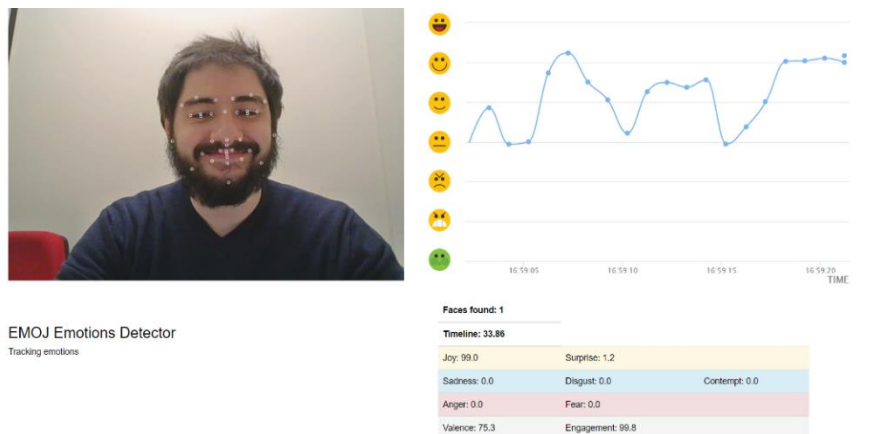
16:59:05 16:59:10 16:59:15 16:59:20
TIME

EMOJ Emotions Detector
Tracking emotions

Faces found: 1

Timeline: 33.86

| | | |
|---|---|---|
| Joy: 99.0 | Surprise: 1.2 | |
| Sadness: 0.0 | Disgust: 0.0 | Contempt: 0.0 |
| Anger: 0.0 | Fear: 0.0 | |
| Valence: 75.3 | Engagement: 99.8 | |